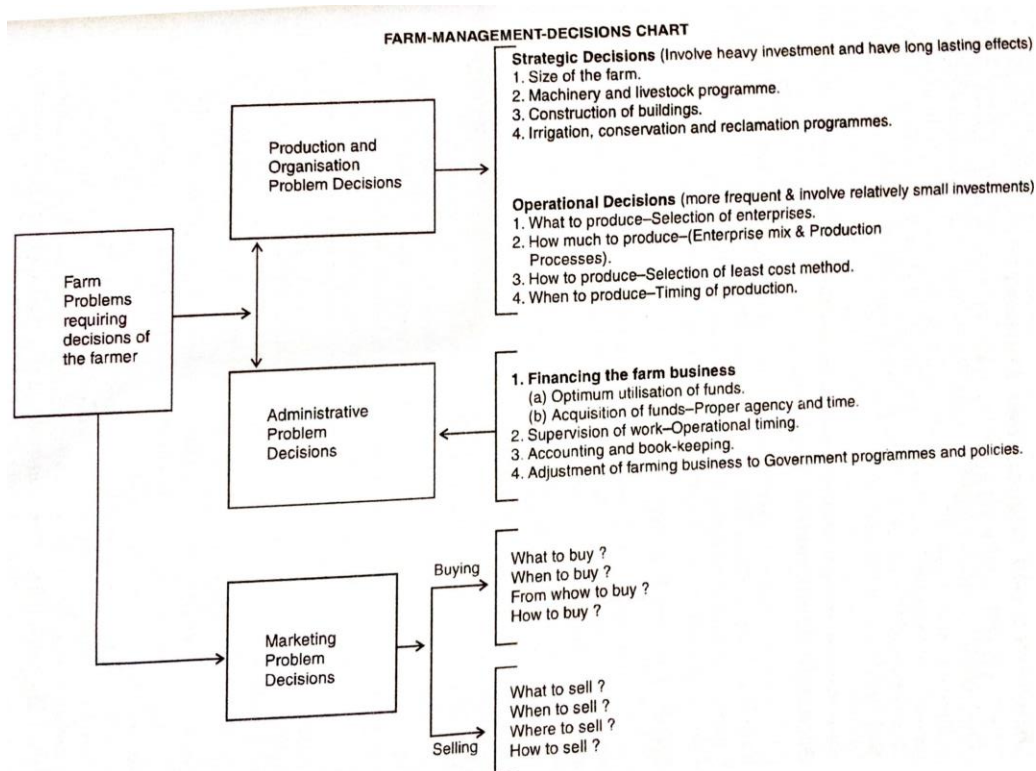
FARM-MANAGEMENT-DECISIONS CHART

Farm Problems requiring decisions of the farmer

Production and Organisation Problem Decisions

Strategic Decisions (Involve heavy investment and have long lasting effects)
1. Size of the farm.
2. Machinery and livestock programme.
3. Construction of buildings.
4. Irrigation, conservation and reclamation programmes.

Operational Decisions (more frequent & involve relatively small investments)
1. What to produce–Selection of enterprises.
2. How much to produce–(Enterprise mix & Production Processes).
3. How to produce–Selection of least cost method.
4. When to produce–Timing of production.

Administrative Problem Decisions

1. Financing the farm business
(a) Optimum utilisation of funds.
(b) Acquisition of funds–Proper agency and time.
2. Supervision of work–Operational timing.
3. Accounting and book-keeping.
4. Adjustment of farming business to Government programmes and policies.

Marketing Problem Decisions

Buying
What to buy ?
When to buy ?
From whow to buy ?
How to buy ?

Selling
What to sell ?
When to sell ?
Where to sell ?
How to sell ?